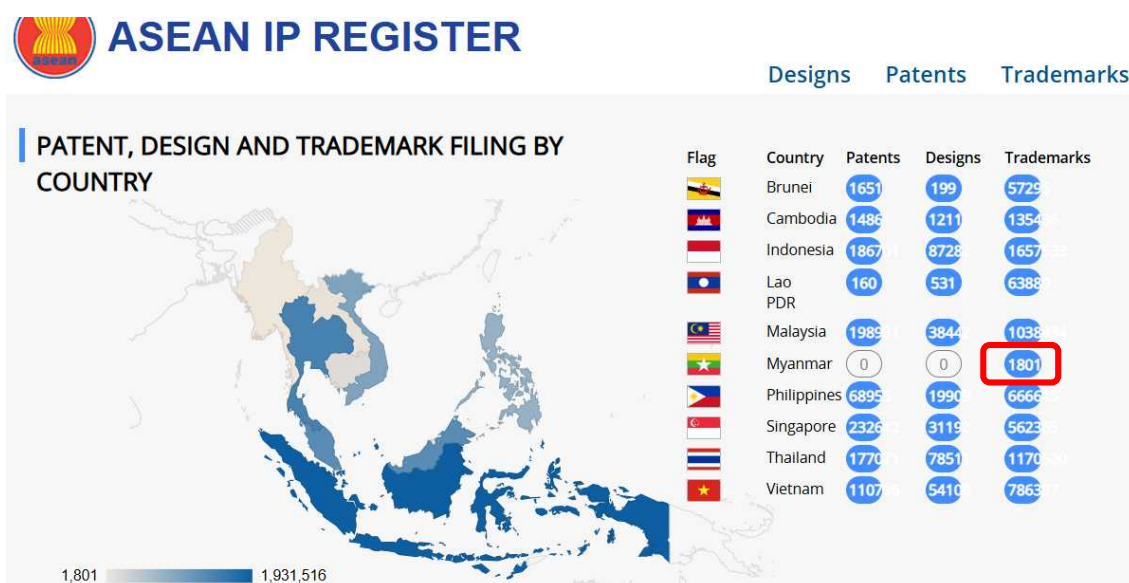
asean

ASEAN IP REGISTER

Designs Patents Trademarks

PATENT, DESIGN AND TRADEMARK FILING BY COUNTRY

| Flag | Country | Patents | Designs | Trademarks |
|---|---|---|---|---|
| | Brunei | 1651 | 199 | 5729 |
| | Cambodia | 1486 | 1211 | 1354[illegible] |
| | Indonesia | 1867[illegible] | 8728 | 1657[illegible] |
| | Lao PDR | 160 | 531 | 6388 |
| | Malaysia | 1989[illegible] | 3844 | 1038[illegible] |
| | Myanmar | 0 | 0 | 1801 |
| | Philippines | 6895 | 1990 | 6666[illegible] |
| | Singapore | 2326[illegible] | 3119 | 5623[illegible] |
| | Thailand | 1770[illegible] | 7851 | 1170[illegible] |
| | Vietnam | 1107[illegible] | 5410 | 7863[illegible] |

1,801 1,931,516